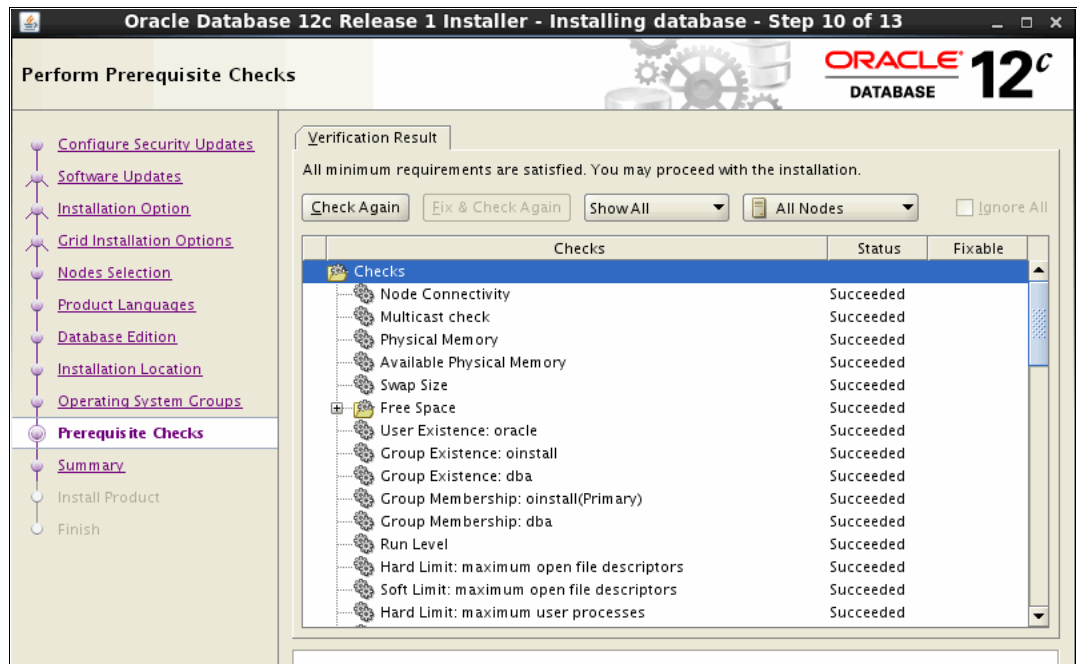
Oracle Database 12c Release 1 Installer - Installing database - Step 10 of 13

Perform Prerequisite Checks

ORACLE DATABASE 12c

Configure Security Updates
Software Updates
Installation Option
Grid Installation Options
Nodes Selection
Product Languages
Database Edition
Installation Location
Operating System Groups
Prerequisite Checks
Summary
Install Product
Finish

Verification Result

All minimum requirements are satisfied. You may proceed with the installation.

Check Again | Fix & Check Again | Show All | All Nodes | Ignore All

| Checks | Status | Fixable |
|---|---|---|
| Checks | | |
| Node Connectivity | Succeeded | |
| Multicast check | Succeeded | |
| Physical Memory | Succeeded | |
| Available Physical Memory | Succeeded | |
| Swap Size | Succeeded | |
| Free Space | Succeeded | |
| User Existence: oracle | Succeeded | |
| Group Existence: oinstall | Succeeded | |
| Group Existence: dba | Succeeded | |
| Group Membership: oinstall(Primary) | Succeeded | |
| Group Membership: dba | Succeeded | |
| Run Level | Succeeded | |
| Hard Limit: maximum open file descriptors | Succeeded | |
| Soft Limit: maximum open file descriptors | Succeeded | |
| Hard Limit: maximum user processes | Succeeded | |